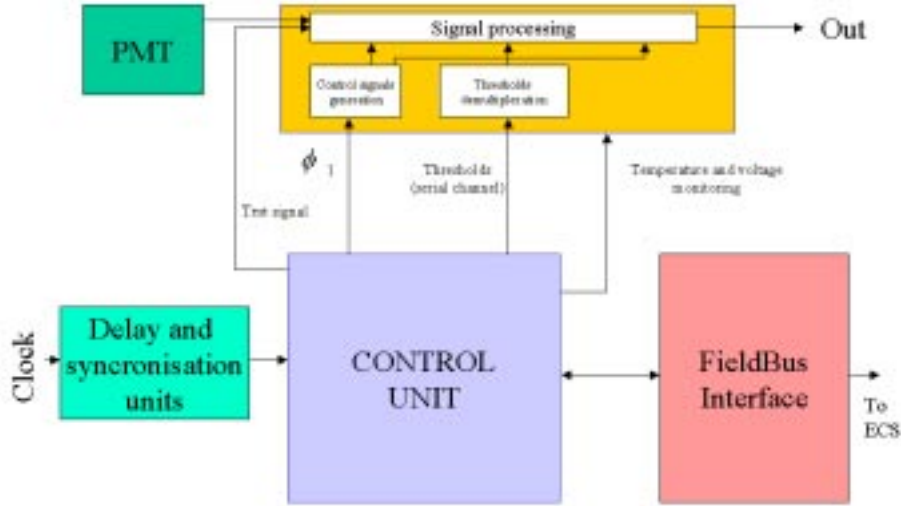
PMT

Signal processing

Out

Control signals generation

Thresholds demultiplexation

$\phi_1$

Thresholds (serial channel)

Temperature and voltage monitoring

Test signal

Clock

Delay and syncronisation units

CONTROL UNIT

FieldBus Interface

To ECS